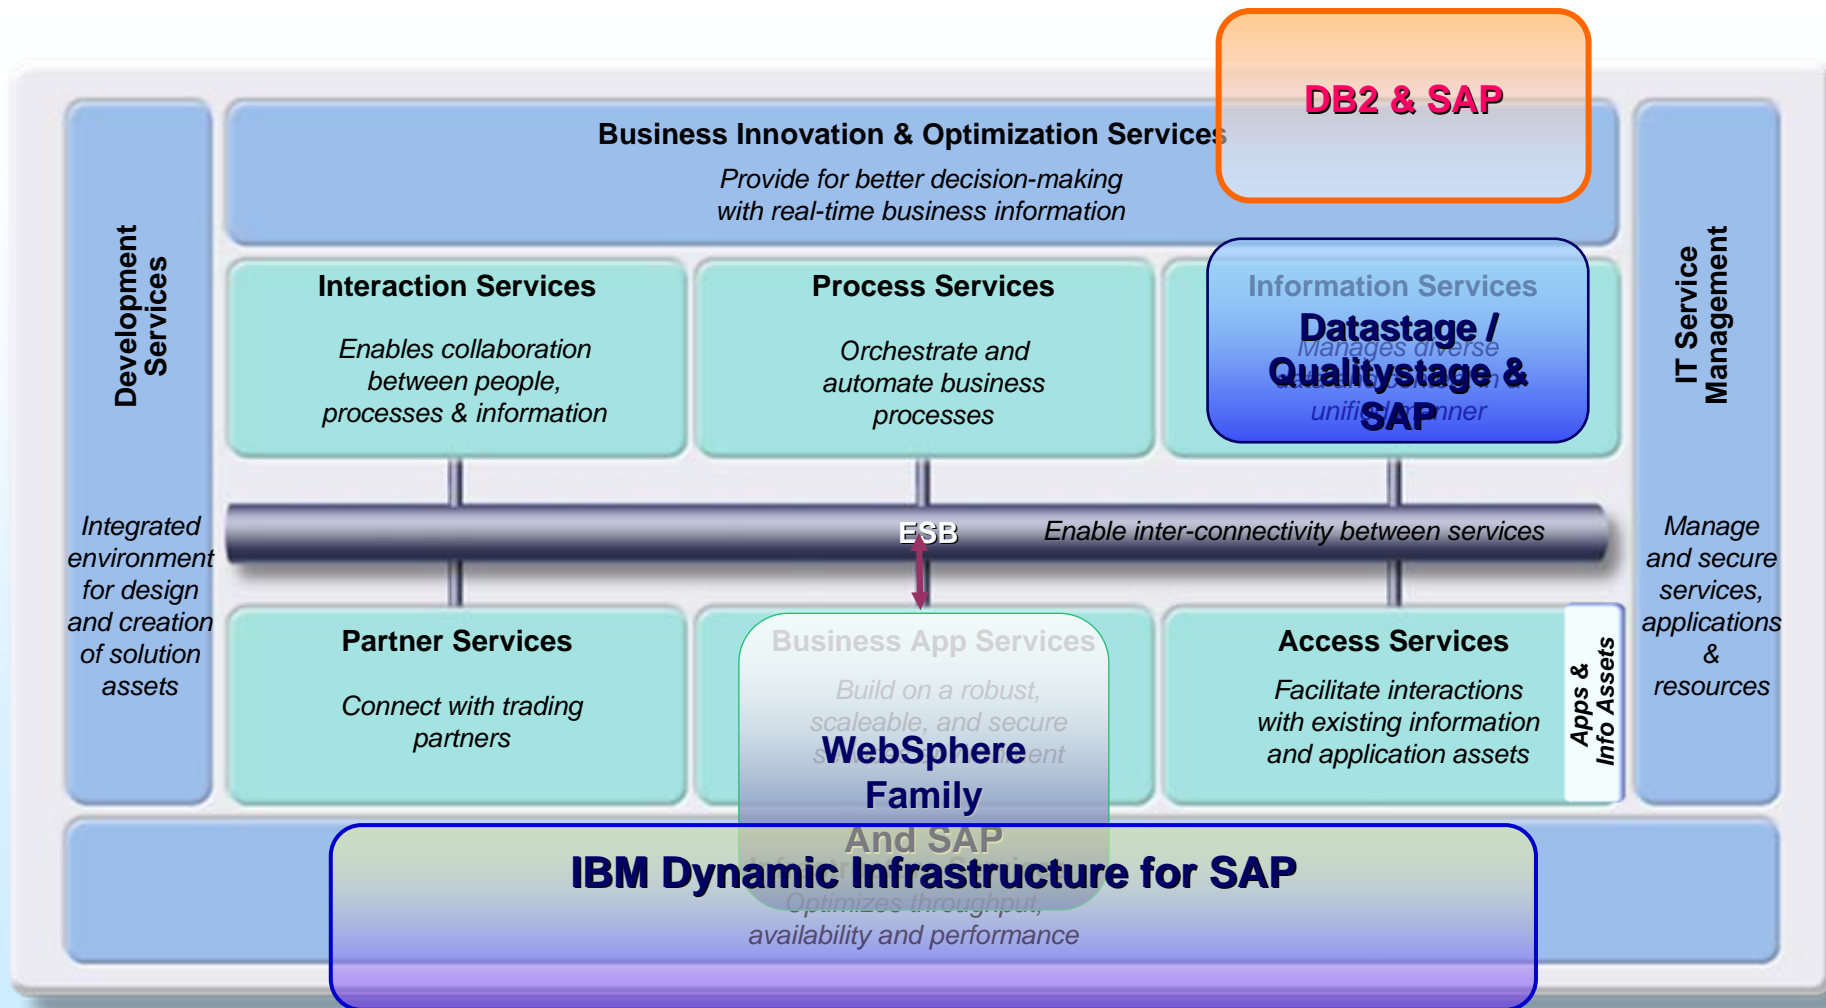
DB2 & SAP

Business Innovation & Optimization Services
Provide for better decision-making with real-time business information

Development Services

Integrated environment for design and creation of solution assets

Interaction Services
Enables collaboration between people, processes & information

Process Services
Orchestrate and automate business processes

Information Services
Datastage / Qualitystage & SAP
Manages diverse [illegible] unified manner

IT Service Management

Manage and secure services, applications & resources

ESB
Enable inter-connectivity between services

Partner Services
Connect with trading partners

Business App Services
Build on a robust, scaleable, and secure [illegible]ent
WebSphere Family And SAP

Access Services
Facilitate interactions with existing information and application assets

Apps & Info Assets

IBM Dynamic Infrastructure for SAP
Optimizes throughput, availability and performance